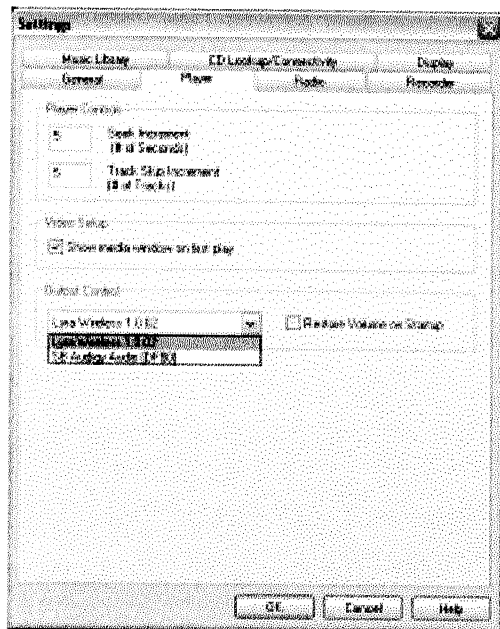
Settings

Music Library
CD Lookup/Connectivity
Display
General
Player
Radio
Recorder

Player Controls

5
Seek Increment
(# of Seconds)

5
Track Skip Increment
(# of Tracks)

Video Setup

Show media window on first play

Output Control

Lava Wireless 1.0 B2
Restore Volume on Startup

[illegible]
SB Audigy Audio [DF80]

OK
Cancel
Help